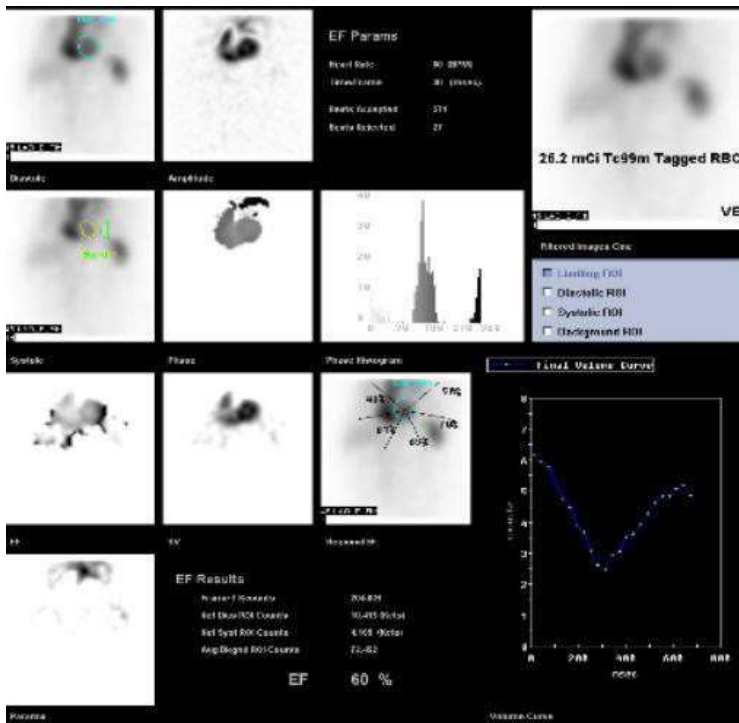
Diastolic

Amplitude

EF Params

Heart Rate 90 BPM

Time/Frame 30 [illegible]

Beats Accepted 371

Beats Rejected 27

26.2 mCi Tc99m Tagged RBC

VE

Filtered Images One

Limiting ROI

Diastolic ROI

Systolic ROI

Background ROI

Systolic

Phase

Phase Histogram

Final Volume Curve

EF

SV

Regional EF

EF Results

Frame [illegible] Seconds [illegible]

Net Dias ROI Counts 10,485 (Kcts)

Net Syst ROI Counts 4,168 (Kcts)

Avg Bkgnd ROI Counts 22,482

EF 60 %

Paradox

Volume Curve

0 200 400 600 800

msec